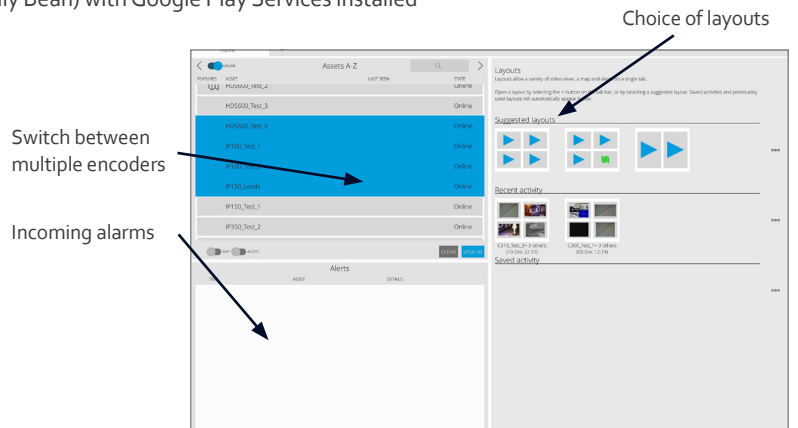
lly Bean) with Google Play Services installed

Choice of layouts

Switch between multiple encoders

Incoming alarms

ONLINE

Assets A-Z

FEATURES ASSET LAST SEEN STATE

HD5000_Test_2 Online

HD5000_Test_3 Online

HD5000_Test_4 Online

IP100_Test_1 Online

IP100_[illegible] Online

IP150_Leeds Online

IP150_Test_1 Online

IP350_Test_2 Online

MAP ALERTS CLEAR VIEW

Alerts

ASSET DETAILS

Layouts

Layouts allow a variety of video views, a map and alerts on a single tab.

Open a layout by selecting the + button on the tab bar, or by selecting a suggested layout. Saved activities and previously used layouts will automatically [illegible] here.

Suggested layouts

Recent activity

C310_Test_1+ 3 others (10-Dec 22:31)

C300_Test_1+ 3 others (09-Dec 12:19)

Saved activity